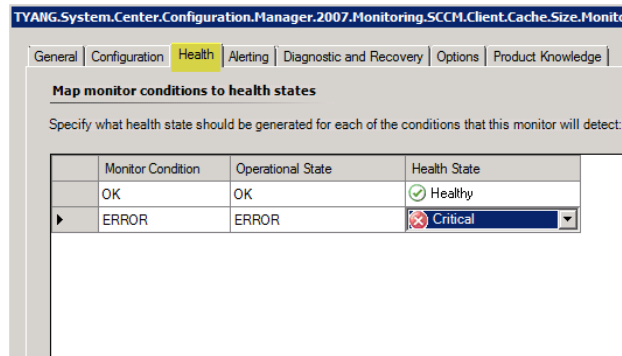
TYANG.System.Center.Configuration.Manager.2007.Monitoring.SCCM.Client.Cache.Size.Monito

General | Configuration | Health | Alerting | Diagnostic and Recovery | Options | Product Knowledge

Map monitor conditions to health states

Specify what health state should be generated for each of the conditions that this monitor will detect:

| | Monitor Condition | Operational State | Health State |
|---|---|---|---|
| | OK | OK | Healthy |
| ▸ | ERROR | ERROR | Critical |